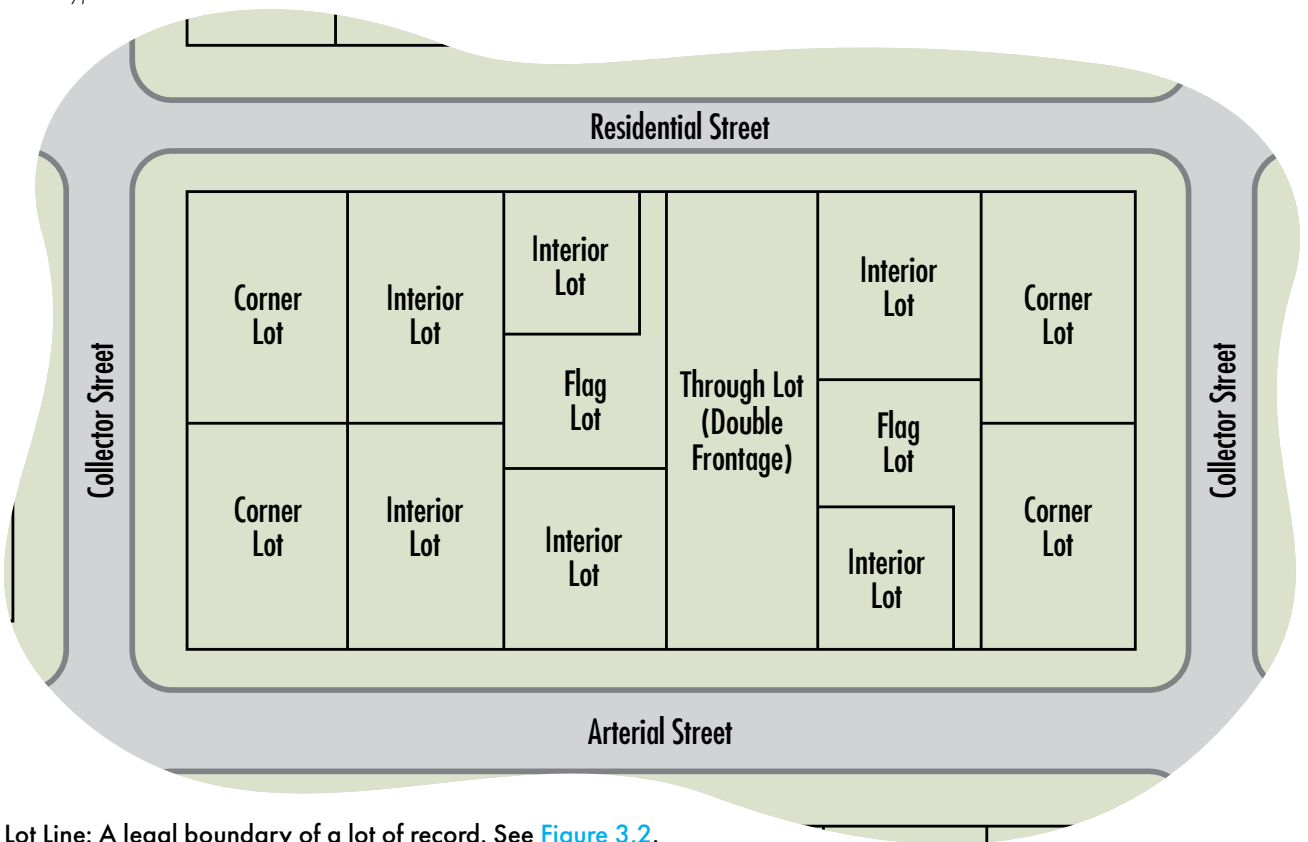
Residential Street

Collector Street

Corner Lot

Interior Lot

Interior Lot

Flag Lot

Through Lot (Double Frontage)

Interior Lot

Corner Lot

Flag Lot

Collector Street

Corner Lot

Interior Lot

Interior Lot

Interior Lot

Corner Lot

Arterial Street

Lot Line: A legal boundary of a lot of record. See Figure 3.2.